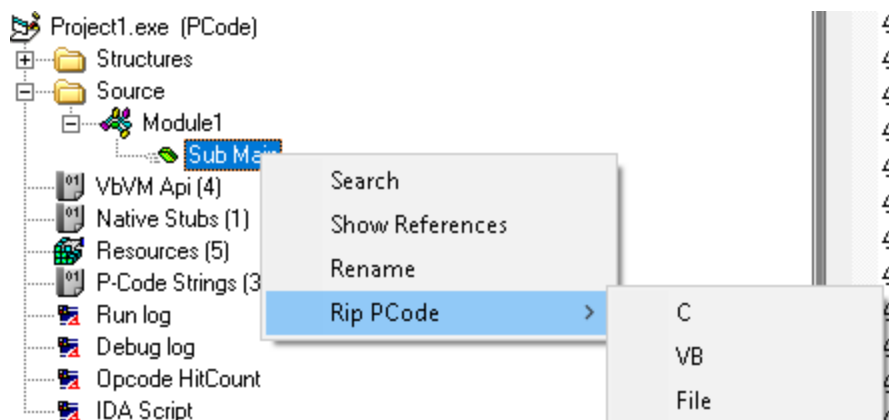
Project1.exe (PCode)
Structures
Source
Module1
Sub Ma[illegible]
VbVM Api (4)
Native Stubs (1)
Resources (5)
P-Code Strings (3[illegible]
Run log
Debug log
Opcode HitCount
IDA Script

Search
Show References
Rename
Rip PCode

C
VB
File